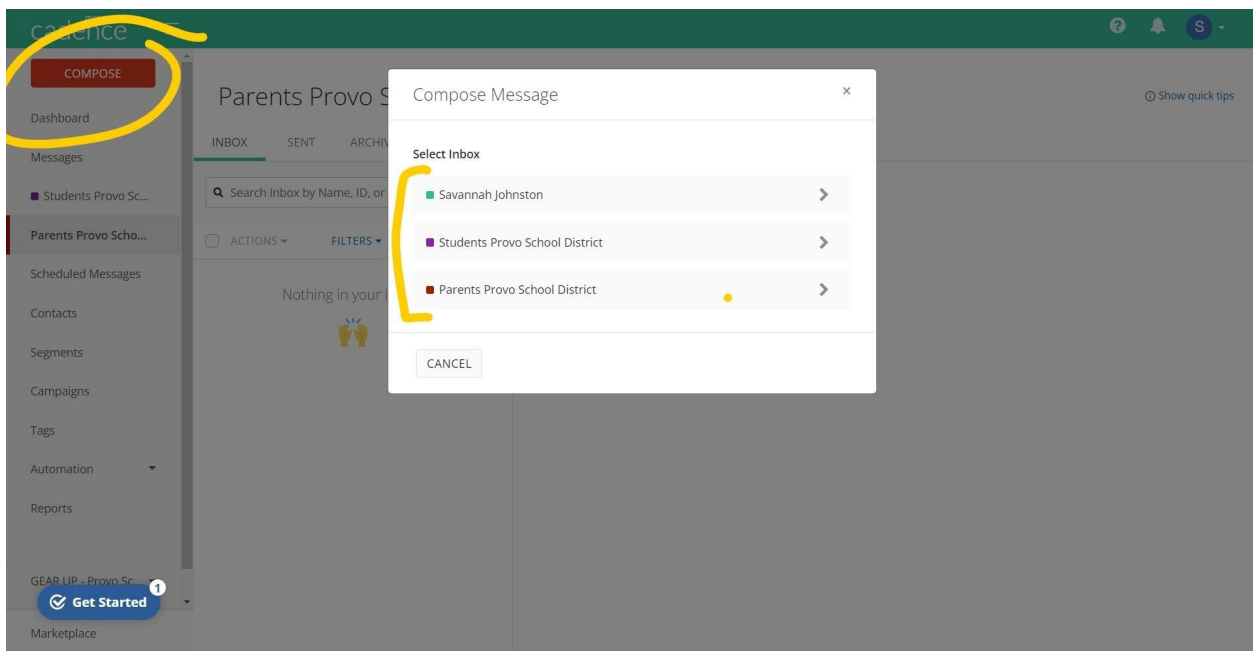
cadence

S

COMPOSE

Dashboard

Messages

Students Provo Sc...

Parents Provo Scho...

Scheduled Messages

Contacts

Segments

Campaigns

Tags

Automation

Reports

GEAR UP - Provo Sc...

Get Started 1

Marketplace

Parents Provo S

INBOX SENT ARCHI

Search Inbox by Name, ID, or

ACTIONS FILTERS

Nothing in your i

Show quick tips

Compose Message ×

Select Inbox

Savannah Johnston

Students Provo School District

Parents Provo School District

CANCEL